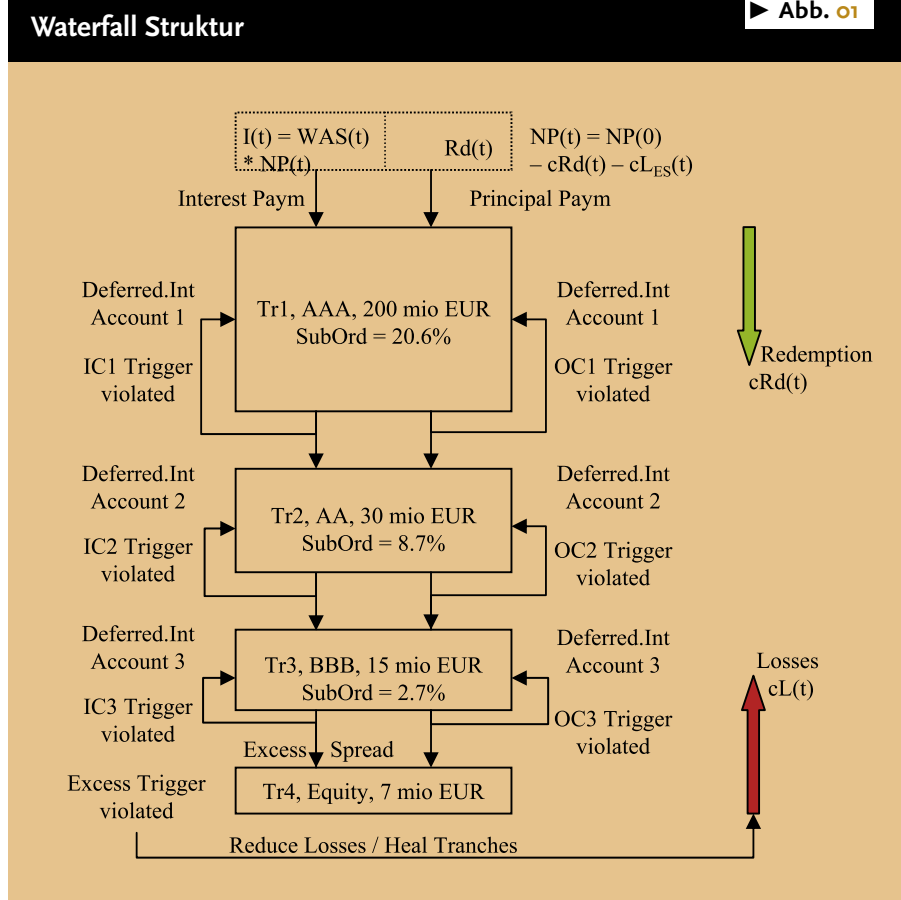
Waterfall Struktur

► Abb. 01

I(t) = WAS(t) * NP(t)

Rd(t)

NP(t) = NP(0) – cRd(t) – cL$_{ES}$(t)

Interest Paym

Principal Paym

Deferred.Int Account 1

IC1 Trigger violated

Tr1, AAA, 200 mio EUR SubOrd = 20.6%

Deferred.Int Account 1

OC1 Trigger violated

Redemption cRd(t)

Deferred.Int Account 2

IC2 Trigger violated

Tr2, AA, 30 mio EUR SubOrd = 8.7%

Deferred.Int Account 2

OC2 Trigger violated

Deferred.Int Account 3

IC3 Trigger violated

Tr3, BBB, 15 mio EUR SubOrd = 2.7%

Deferred.Int Account 3

OC3 Trigger violated

Losses cL(t)

Excess Spread

Excess Trigger violated

Tr4, Equity, 7 mio EUR

Reduce Losses / Heal Tranches